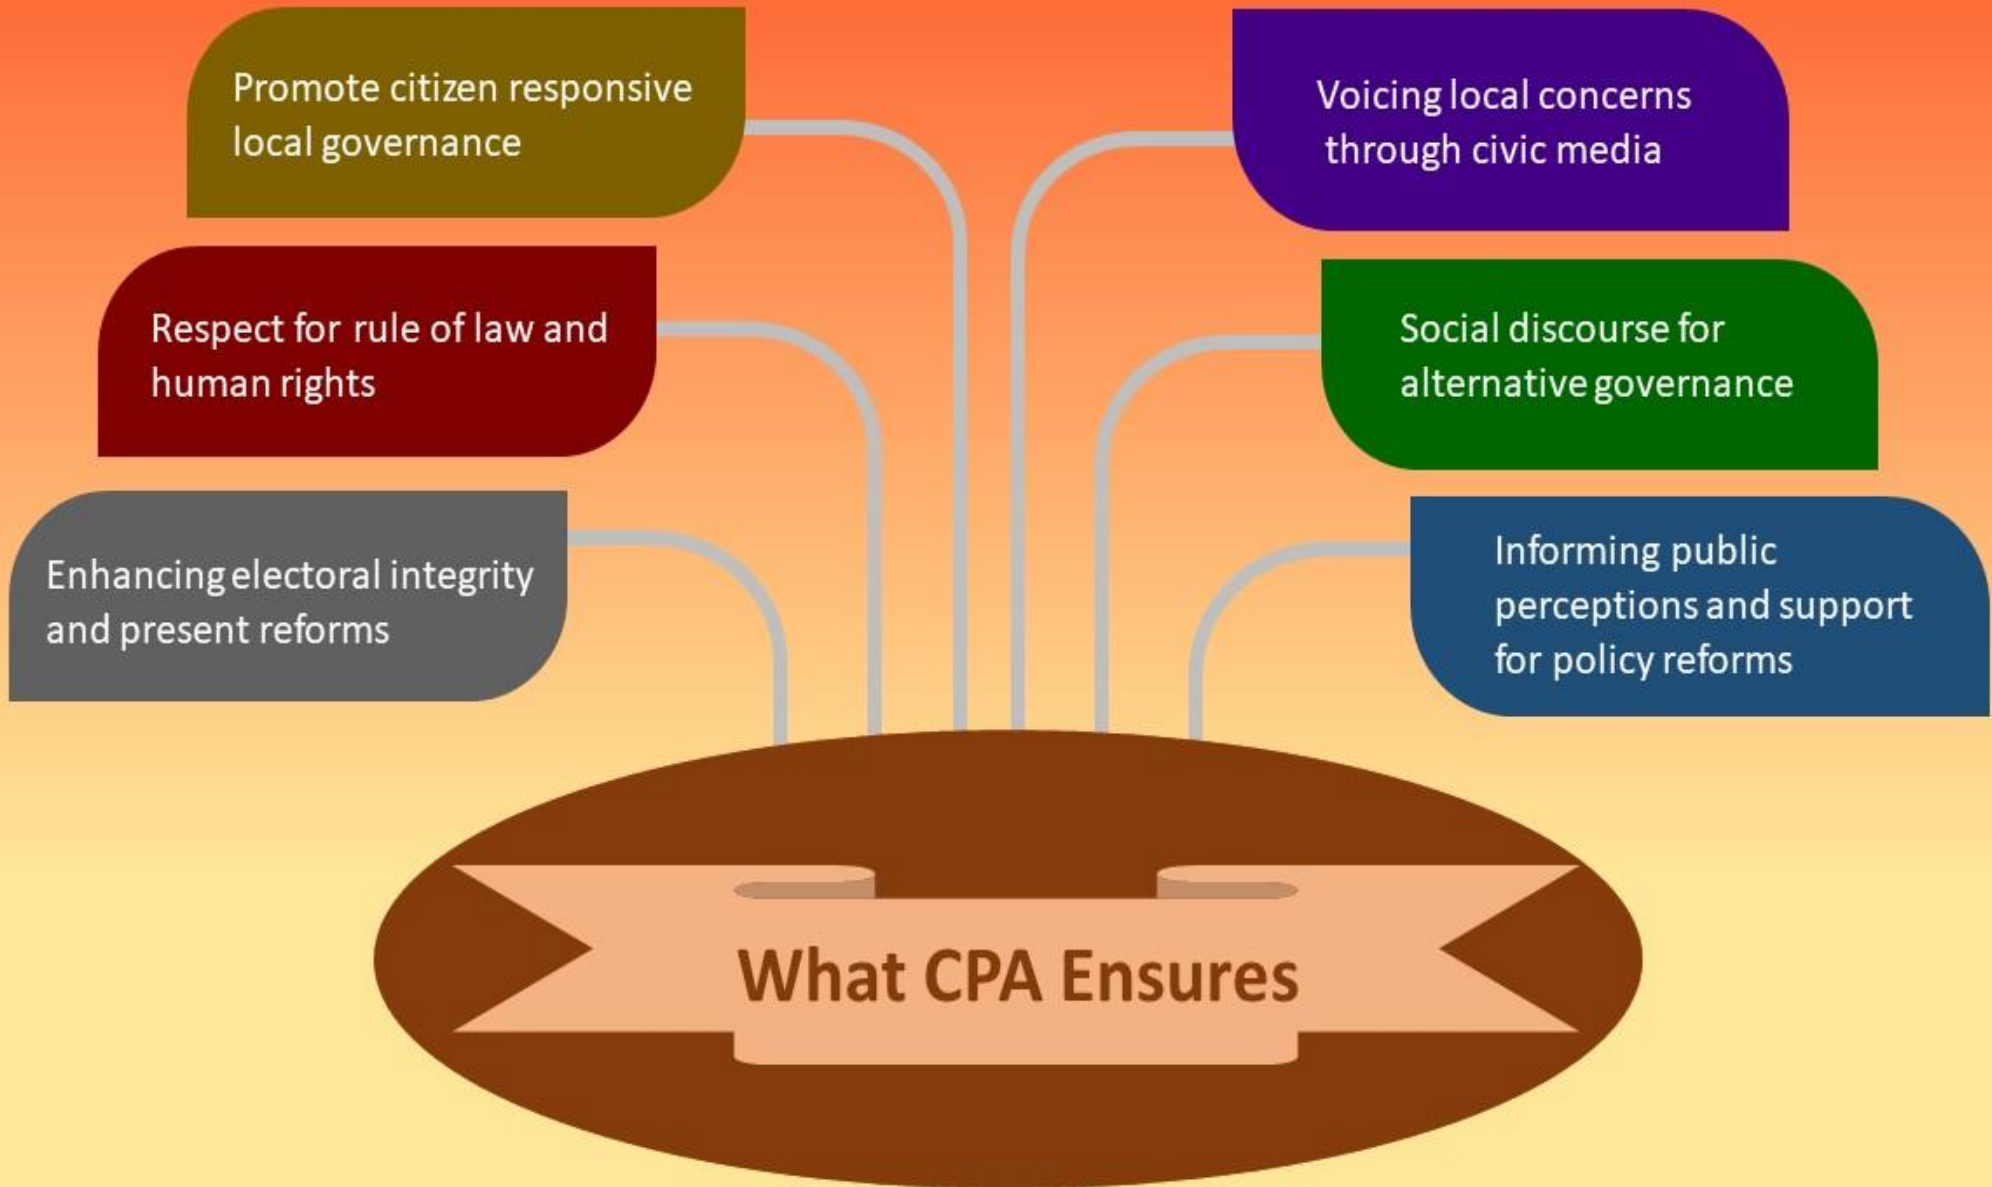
Promote citizen responsive local governance

Voicing local concerns through civic media

Respect for rule of law and human rights

Social discourse for alternative governance

Enhancing electoral integrity and present reforms

Informing public perceptions and support for policy reforms

What CPA Ensures